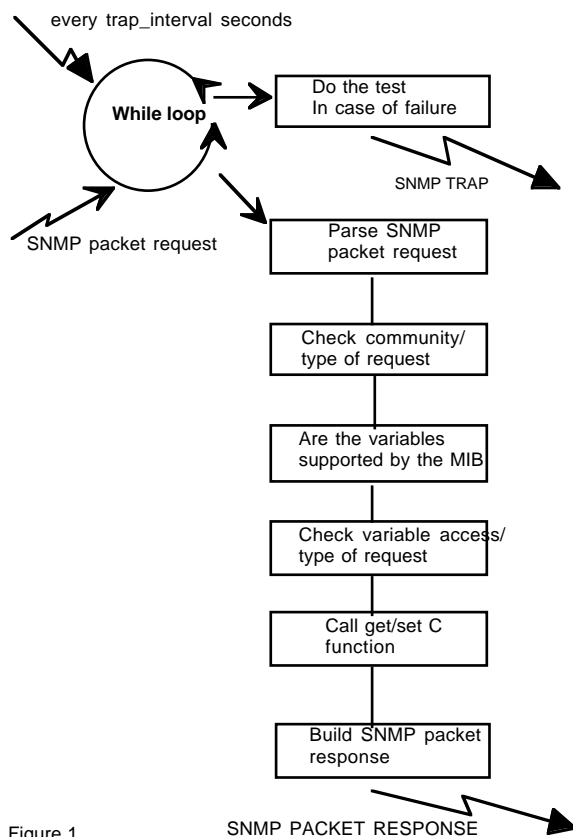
every trap_interval seconds

While loop

Do the test
In case of failure

SNMP TRAP

SNMP packet request

Parse SNMP packet request

Check community/ type of request

Are the variables supported by the MIB

Check variable access/ type of request

Call get/set C function

Build SNMP packet response

Figure 1

SNMP PACKET RESPONSE